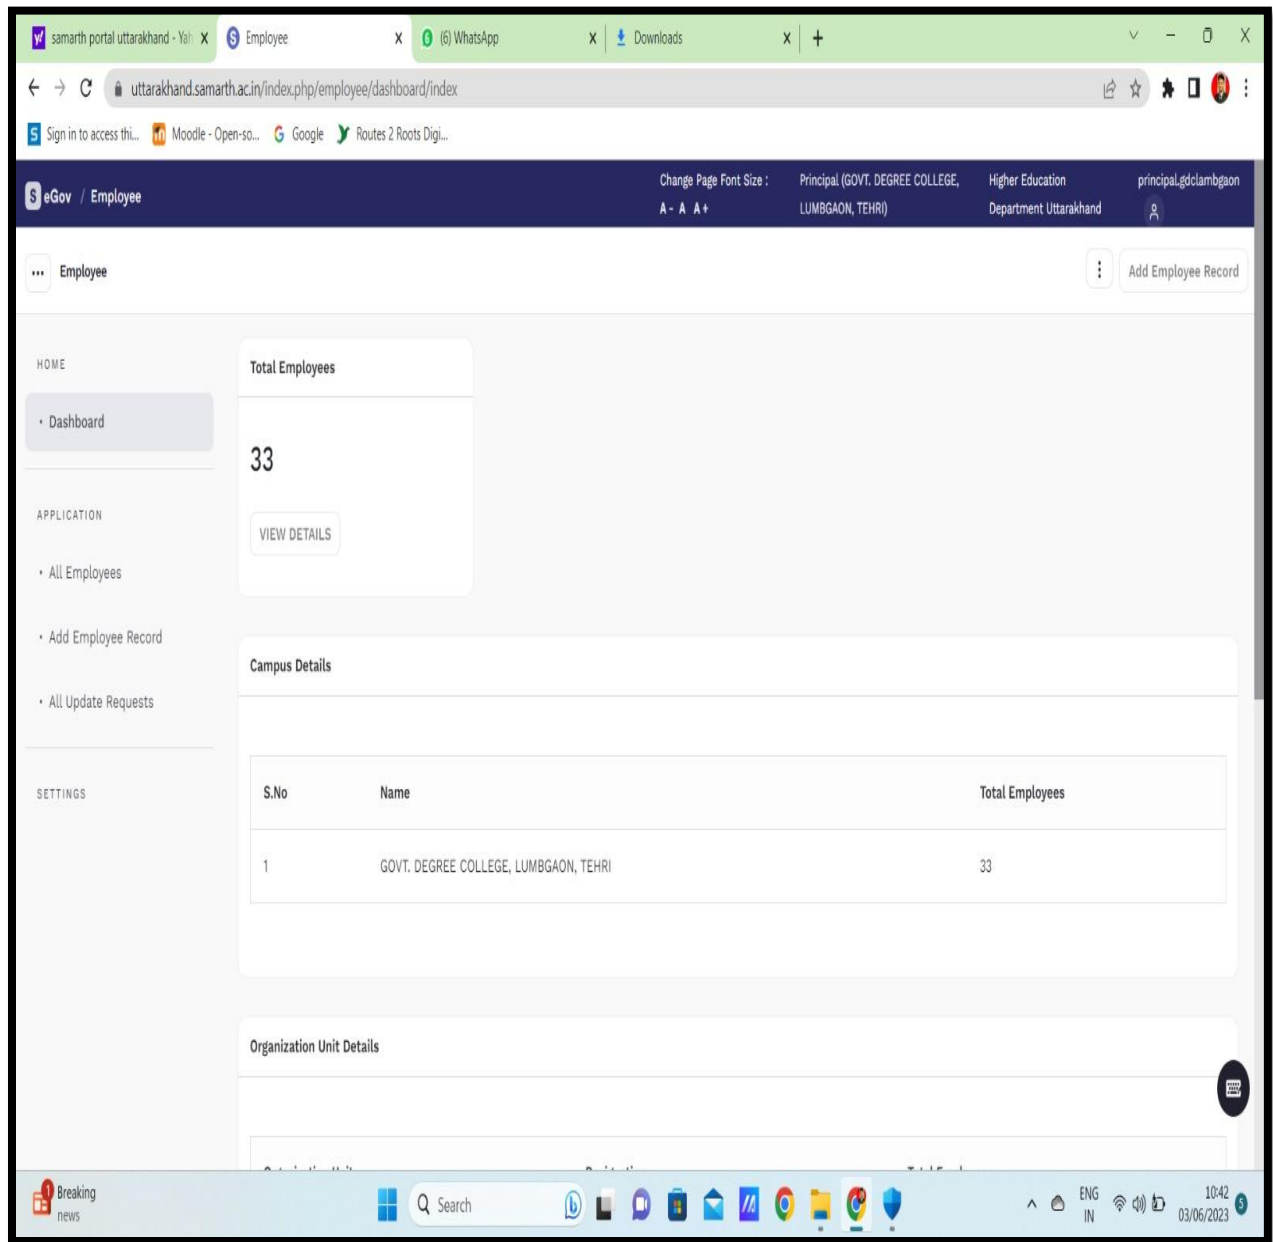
samarth portal uttarakhand - Yah X | Employee X | (6) WhatsApp X | Downloads X | +

uttarakhand.samarth.ac.in/index.php/employee/dashboard/index

Sign in to access thi... | Moodle - Open-so... | Google | Routes 2 Roots Digi...

eGov / Employee

Change Page Font Size : A- A A+

Principal (GOVT. DEGREE COLLEGE, LUMBGAON, TEHRI)

Higher Education Department Uttarakhand

principal.gdclambgaon

Employee

Add Employee Record

HOME

Dashboard

APPLICATION

All Employees

Add Employee Record

All Update Requests

SETTINGS

Total Employees

33

VIEW DETAILS

Campus Details

| S.No | Name | Total Employees |
|---|---|---|
| 1 | GOVT. DEGREE COLLEGE, LUMBGAON, TEHRI | 33 |

Organization Unit Details

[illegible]

Breaking news

Search

ENG IN

10:42 03/06/2023